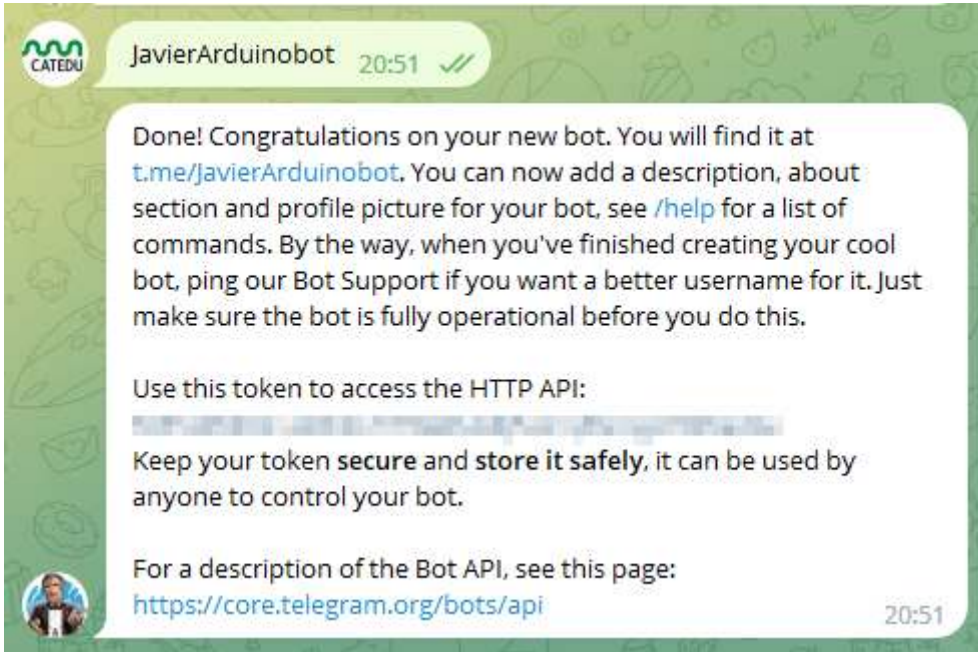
CATEDU

JavierArduinobot 20:51

Done! Congratulations on your new bot. You will find it at t.me/JavierArduinobot. You can now add a description, about section and profile picture for your bot, see /help for a list of commands. By the way, when you've finished creating your cool bot, ping our Bot Support if you want a better username for it. Just make sure the bot is fully operational before you do this.

Use this token to access the HTTP API:
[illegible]
Keep your token **secure** and **store it safely**, it can be used by anyone to control your bot.

For a description of the Bot API, see this page: https://core.telegram.org/bots/api

20:51